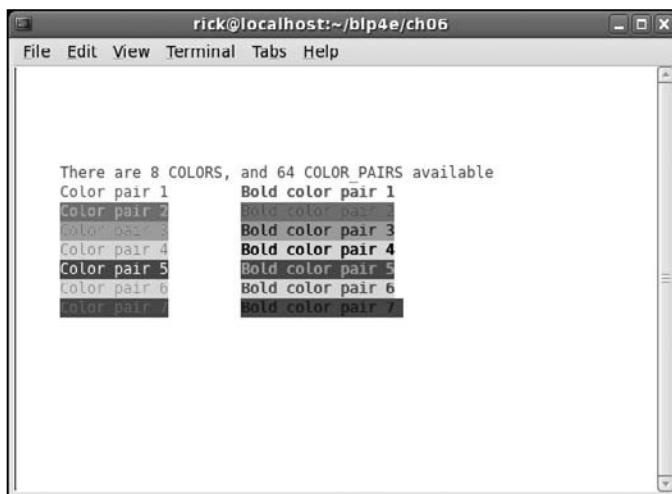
rick@localhost:~/blp4e/ch06

File Edit View Terminal Tabs Help

There are 8 COLORS, and 64 COLOR_PAIRS available
Color pair 1 Bold color pair 1
Color pair 2 Bold color pair 2
Color pair 3 Bold color pair 3
Color pair 4 Bold color pair 4
Color pair 5 Bold color pair 5
Color pair 6 Bold color pair 6
Color pair 7 Bold color pair 7